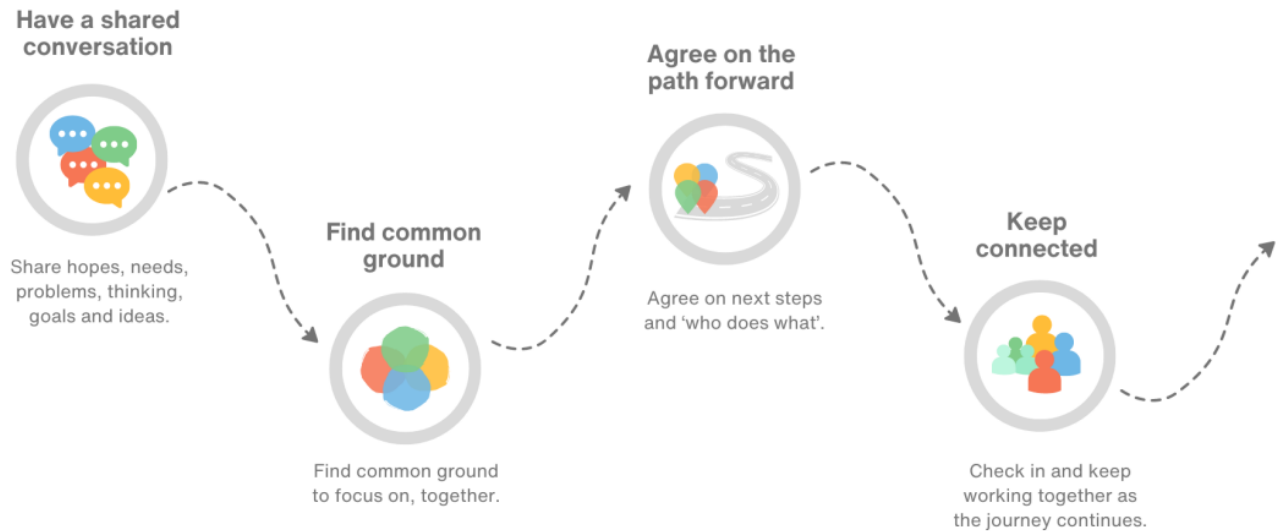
Have a shared conversation

Share hopes, needs, problems, thinking, goals and ideas.

Find common ground

Find common ground to focus on, together.

Agree on the path forward

Agree on next steps and 'who does what'.

Keep connected

Check in and keep working together as the journey continues.